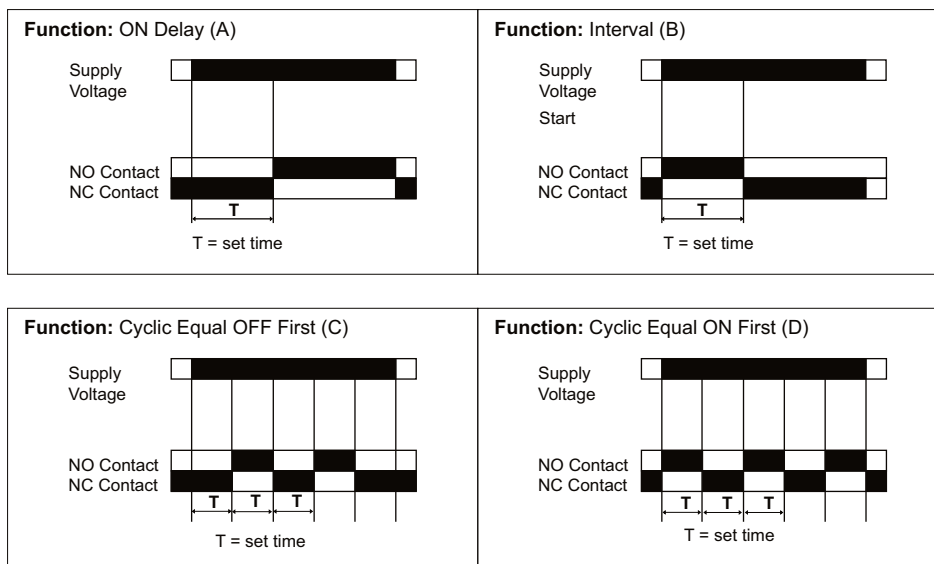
**Function:** ON Delay (A)

Supply Voltage

NO Contact
NC Contact

T

T = set time

**Function:** Interval (B)

Supply Voltage

Start

NO Contact
NC Contact

T

T = set time

**Function:** Cyclic Equal OFF First (C)

Supply Voltage

NO Contact
NC Contact

T T T

T = set time

**Function:** Cyclic Equal ON First (D)

Supply Voltage

NO Contact
NC Contact

T T T

T = set time